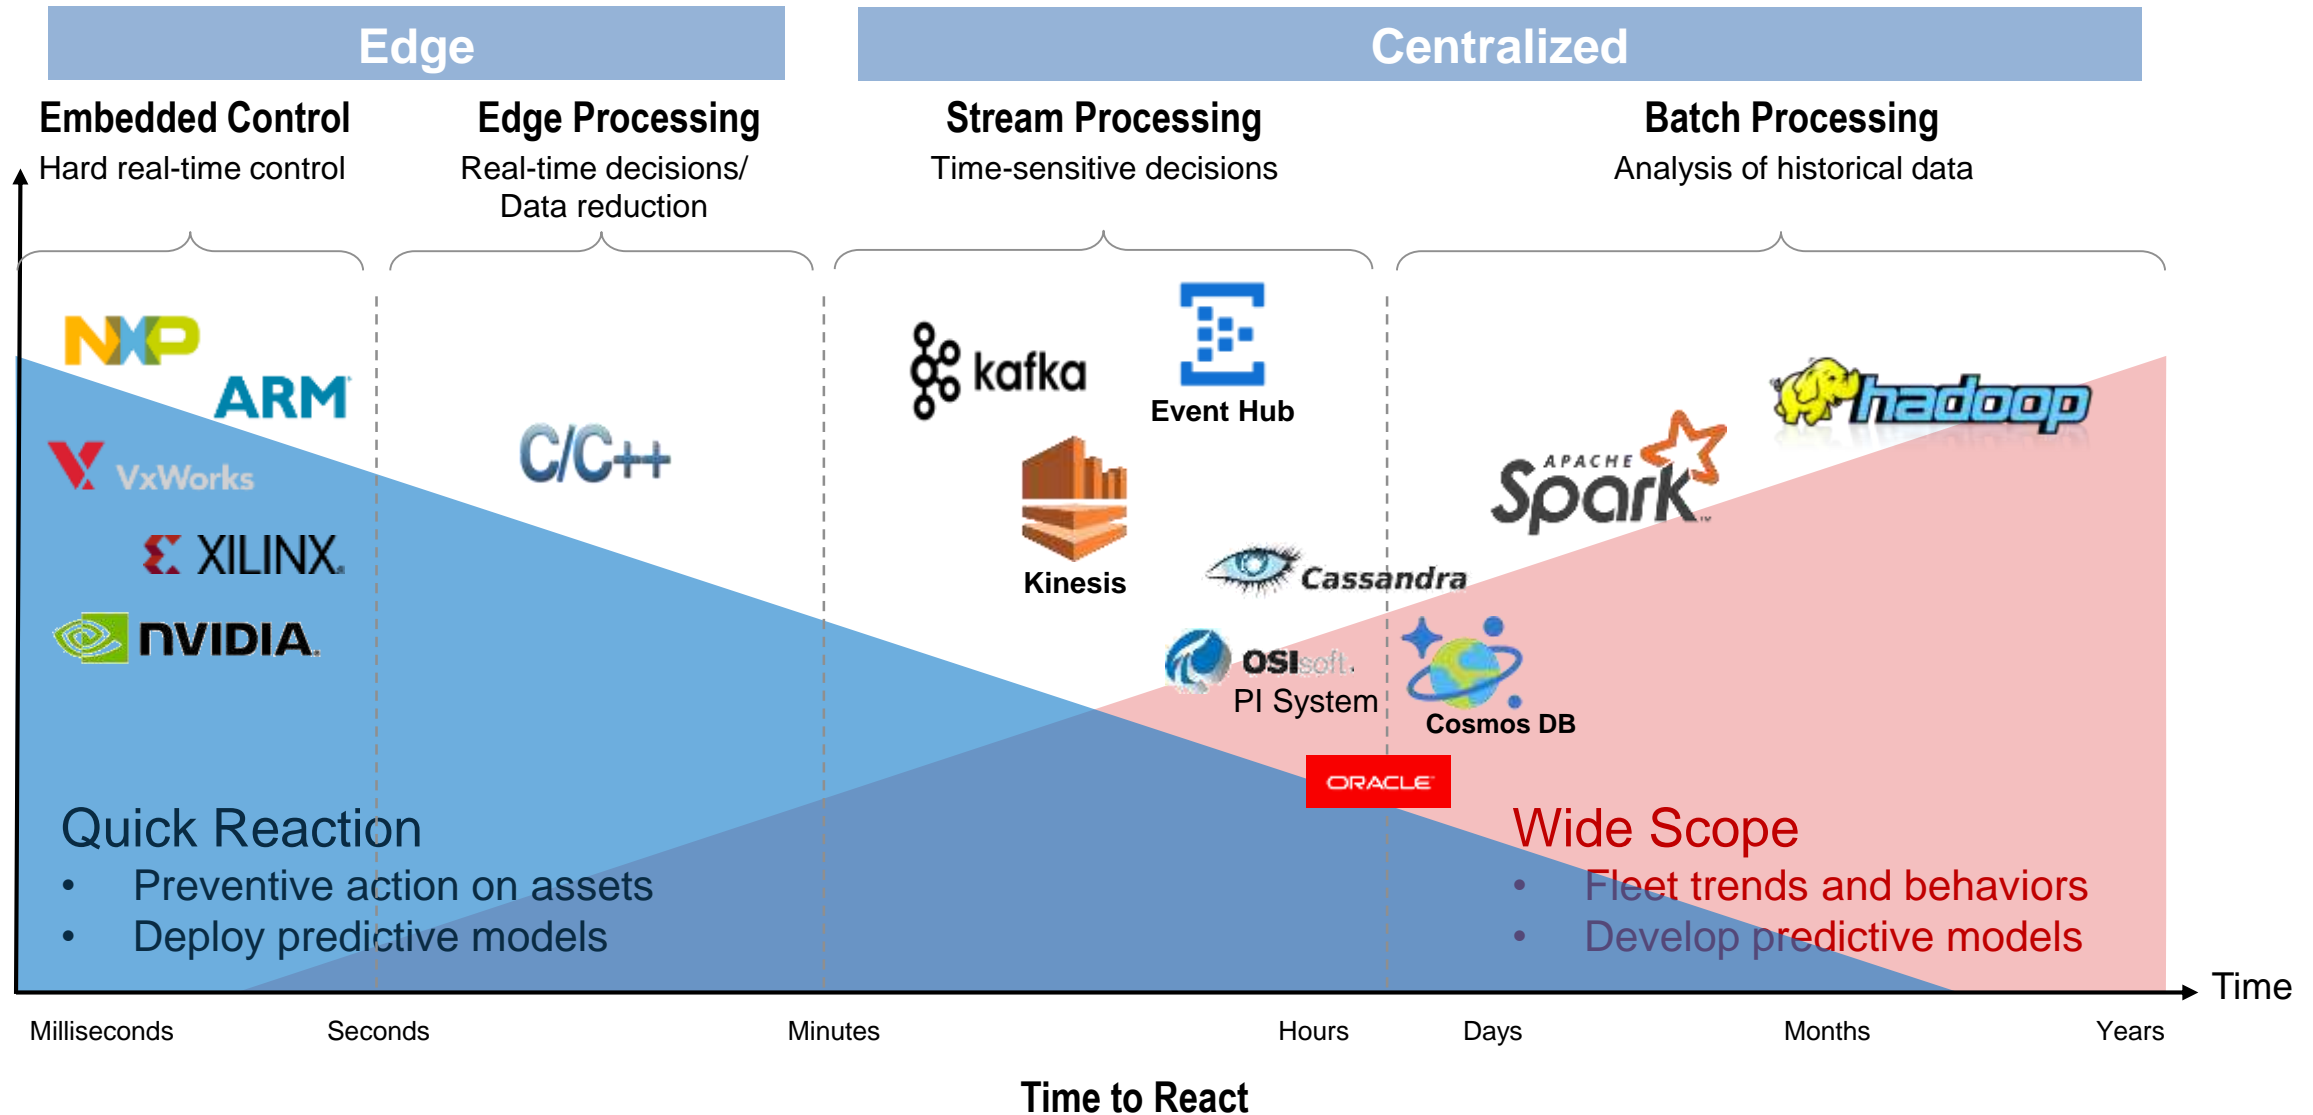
Edge

Centralized

Embedded Control
Hard real-time control

Edge Processing
Real-time decisions/ Data reduction

Stream Processing
Time-sensitive decisions

Batch Processing
Analysis of historical data

NXP
ARM
VxWorks
XILINX
NVIDIA

C/C++

kafka
Event Hub
Kinesis
Cassandra
OSIsoft
PI System
Cosmos DB
ORACLE

APACHE Spark
hadoop

Quick Reaction
• Preventive action on assets
• Deploy predictive models

Wide Scope
• Fleet trends and behaviors
• Develop predictive models

Time

Milliseconds
Seconds
Minutes
Hours
Days
Months
Years

Time to React